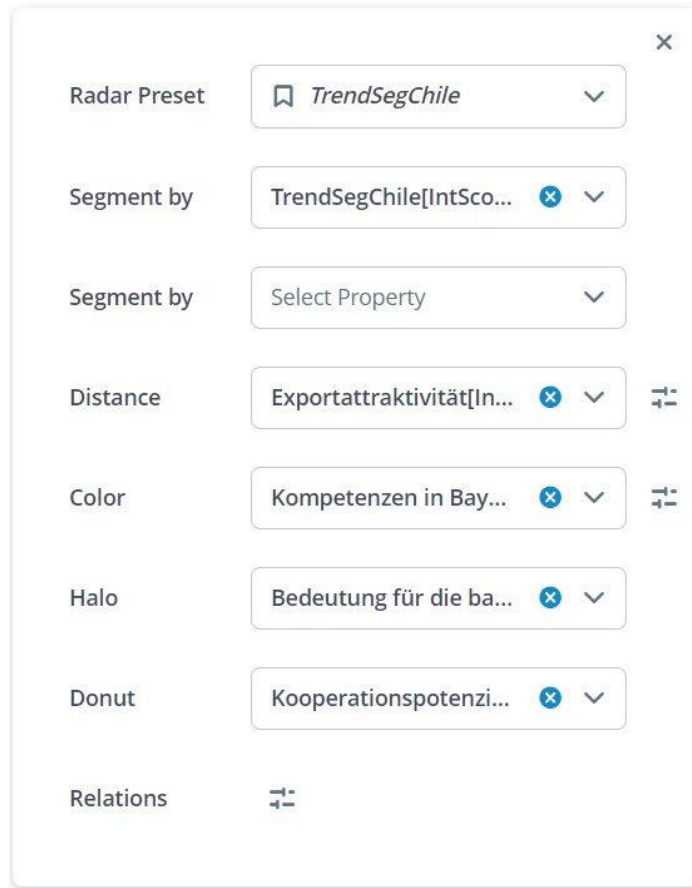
×

Radar Preset
*TrendSegChile*

Segment by
TrendSegChile[IntSco...

Segment by
Select Property

Distance
Exportattraktivität[In...

Color
Kompetenzen in Bay...

Halo
Bedeutung für die ba...

Donut
Kooperationspotenzi...

Relations